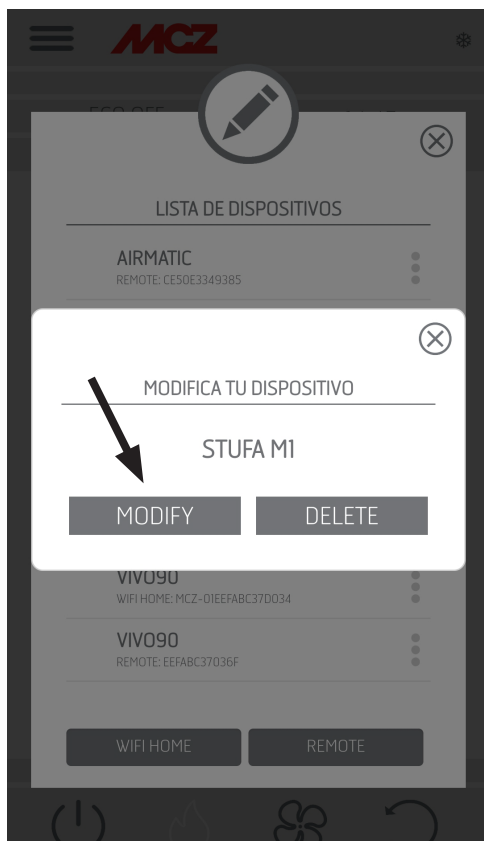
MCZ

ECO OFF

LISTA DE DISPOSITIVOS

AIRMATIC
REMOTE: CE50E3349385

MODIFICA TU DISPOSITIVO

STUFA M1

MODIFY DELETE

VIVO90
WIFI HOME: MCZ-01EEFABC37D034

VIVO90
REMOTE: EEFABC37036F

WIFI HOME REMOTE